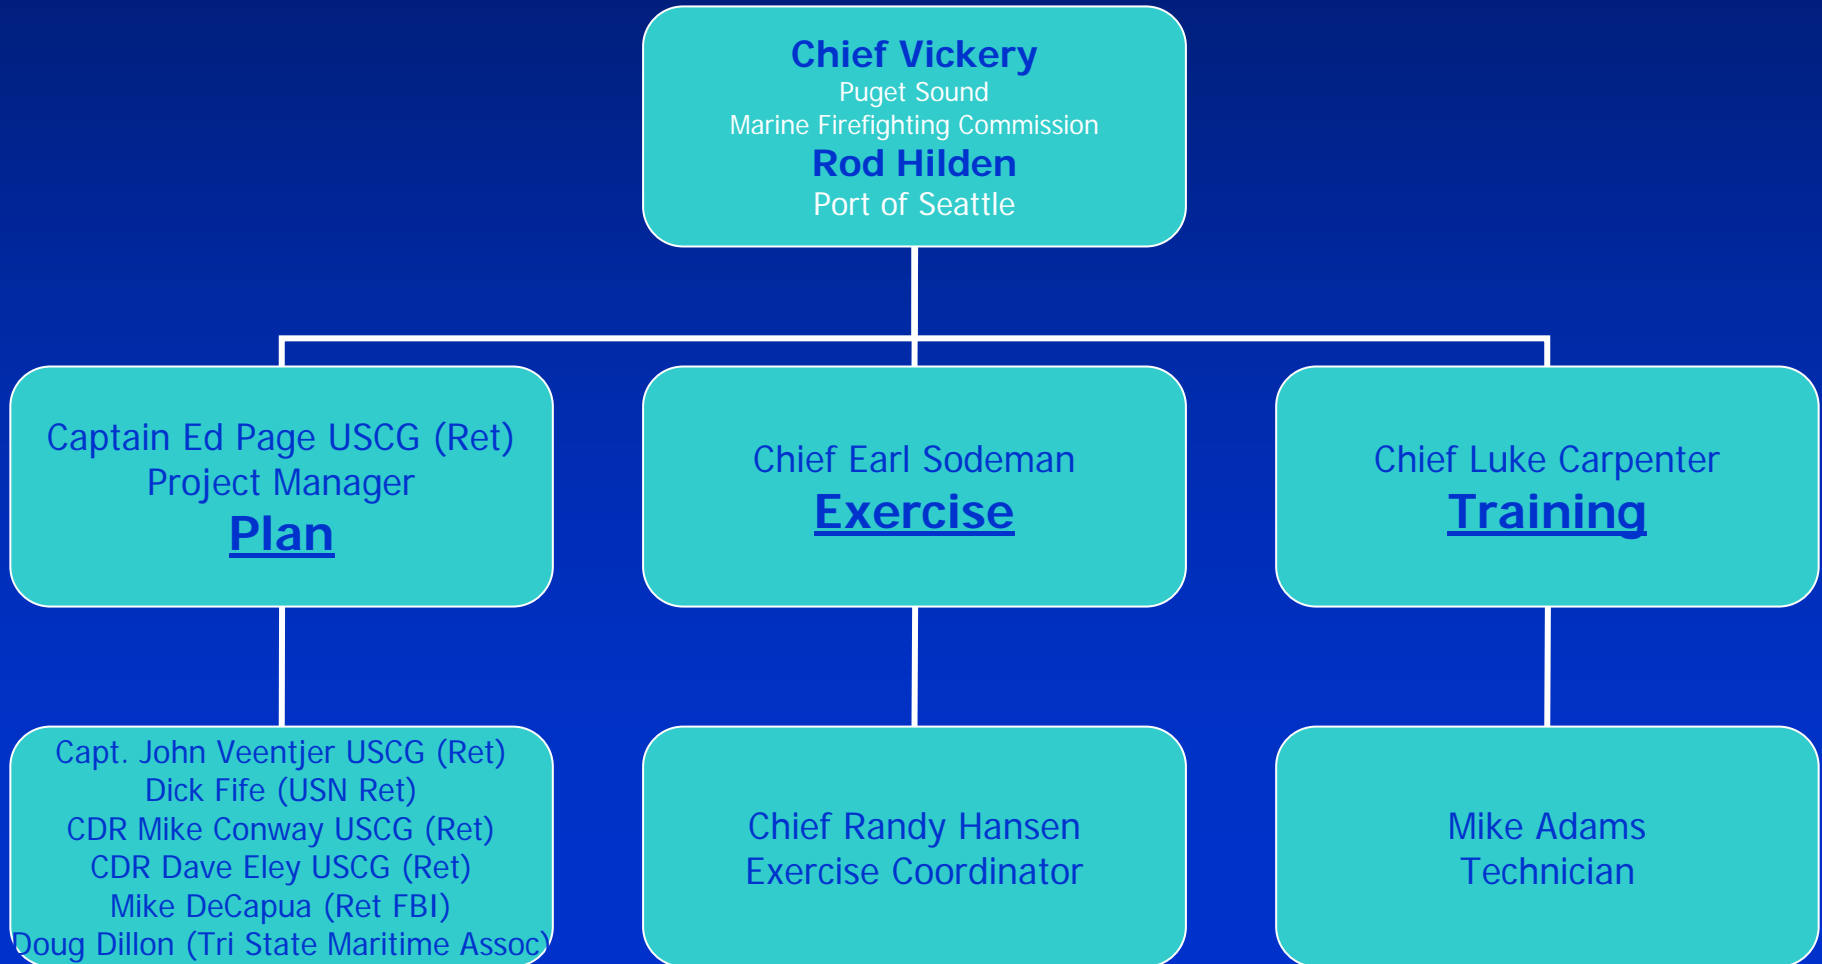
Chief Vickery
Puget Sound
Marine Firefighting Commission
Rod Hilden
Port of Seattle

Captain Ed Page USCG (Ret)
Project Manager
Plan

Chief Earl Sodeman
Exercise

Chief Luke Carpenter
Training

Capt. John Veentjer USCG (Ret)
Dick Fife (USN Ret)
CDR Mike Conway USCG (Ret)
CDR Dave Eley USCG (Ret)
Mike DeCapua (Ret FBI)
Doug Dillon (Tri State Maritime Assoc)

Chief Randy Hansen
Exercise Coordinator

Mike Adams
Technician